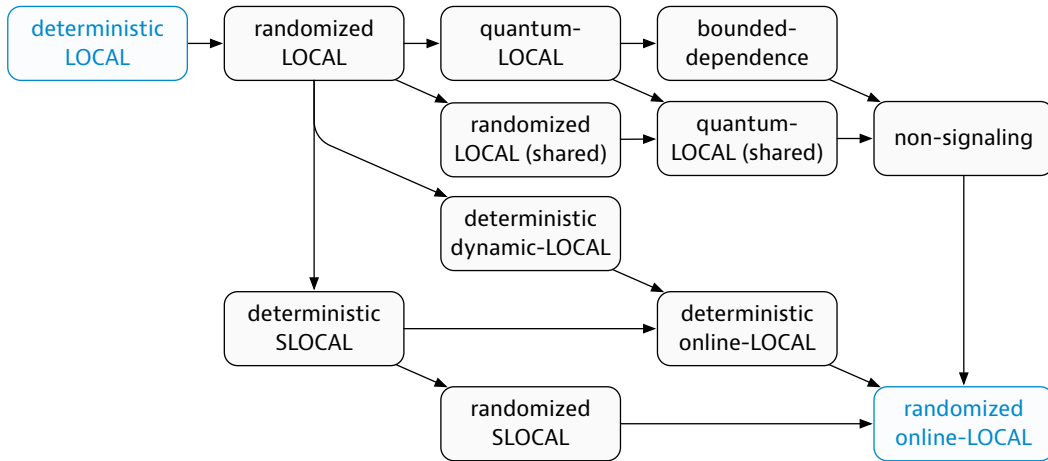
deterministic LOCAL

randomized LOCAL

quantum-LOCAL

bounded-dependence

randomized LOCAL (shared)

quantum-LOCAL (shared)

non-signaling

deterministic dynamic-LOCAL

deterministic SLOCAL

deterministic online-LOCAL

randomized SLOCAL

randomized online-LOCAL